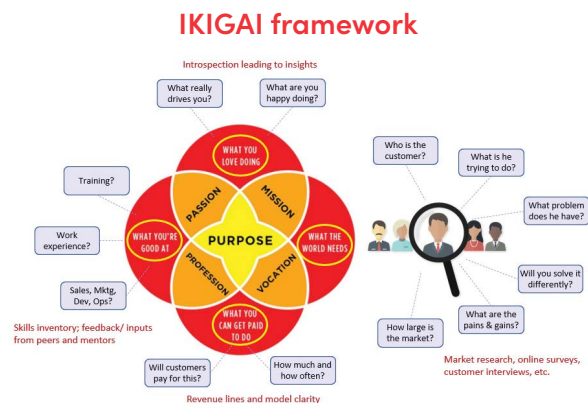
IKIGAI framework

Introspection leading to insights

What really drives you?

What are you happy doing?

WHAT YOU LOVE DOING

PASSION

MISSION

Training?

Work experience?

WHAT YOU'RE GOOD AT

PURPOSE

WHAT THE WORLD NEEDS

PROFESSION

VOCATION

Sales, Mktg, Dev, Ops?

WHAT YOU CAN GET PAID TO DO

Skills inventory; feedback/ inputs from peers and mentors

Will customers pay for this?

How much and how often?

Revenue lines and model clarity

Who is the customer?

What is he trying to do?

What problem does he have?

Will you solve it differently?

What are the pains & gains?

How large is the market?

Market research, online surveys, customer interviews, etc.